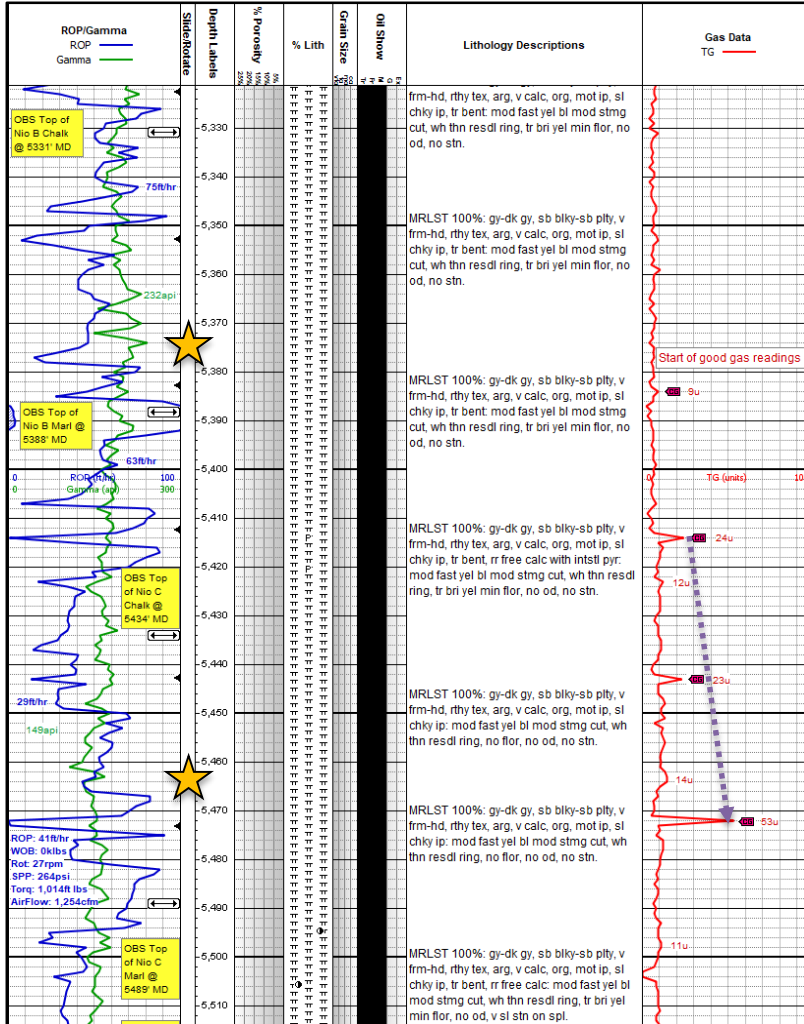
ROP/Gamma
ROP
Gamma

Slide/Rotate

Depth Labels

% Porosity

% Lith

Grain Size

Oil Show

Lithology Descriptions

Gas Data
TG

OBS Top of Nio B Chalk @ 5331' MD

5,330
5,340
5,350
5,360
5,370
5,380
5,390
5,400

75ft/hr

232api

OBS Top of Nio B Marl @ 5388' MD

63ft/hr

frm-hd, rthy tex, arg, v calc, org, mot ip, sl chky ip, tr bent: mod fast yel bl mod stmg cut, wh thn resdl ring, tr bri yel min flor, no od, no stn.

MRLST 100%: gy-dk gy, sb blky-sb plty, v frm-hd, rthy tex, arg, v calc, org, mot ip, sl chky ip, tr bent: mod fast yel bl mod stmg cut, wh thn resdl ring, tr bri yel min flor, no od, no stn.

Start of good gas readings

MRLST 100%: gy-dk gy, sb blky-sb plty, v frm-hd, rthy tex, arg, v calc, org, mot ip, sl chky ip, tr bent: mod fast yel bl mod stmg cut, wh thn resdl ring, tr bri yel min flor, no od, no stn.

9u

0 ROP (ft/hr) 100
0 Gamma (api) 300

0 TG (units) 10

5,410
5,420
5,430
5,440
5,450
5,460
5,470
5,480
5,490
5,500
5,510

OBS Top of Nio C Chalk @ 5434' MD

29ft/hr

149api

MRLST 100%: gy-dk gy, sb blky-sb plty, v frm-hd, rthy tex, arg, v calc, org, mot ip, sl chky ip, tr bent, rr free calc with intstl pyr: mod fast yel bl mod stmg cut, wh thn resdl ring, tr bri yel min flor, no od, no stn.

24u
12u
23u

MRLST 100%: gy-dk gy, sb blky-sb plty, v frm-hd, rthy tex, arg, v calc, org, mot ip, sl chky ip: mod fast yel bl mod stmg cut, wh thn resdl ring, no flor, no od, no stn.

14u

MRLST 100%: gy-dk gy, sb blky-sb plty, v frm-hd, rthy tex, arg, v calc, org, mot ip, sl chky ip: mod fast yel bl mod stmg cut, wh thn resdl ring, no flor, no od, no stn.

53u

ROP: 41ft/hr
WOB: 0klbs
Rot: 27rpm
SPP: 264psi
Torq: 1,014ft lbs
AirFlow: 1,254cfm

OBS Top of Nio C Marl @ 5489' MD

11u

MRLST 100%: gy-dk gy, sb blky-sb plty, v frm-hd, rthy tex, arg, v calc, org, mot ip, sl chky ip, tr bent, rr free calc: mod fast yel bl mod stmg cut, wh thn resdl ring, tr bri yel min flor, no od, v sl stn on spl.